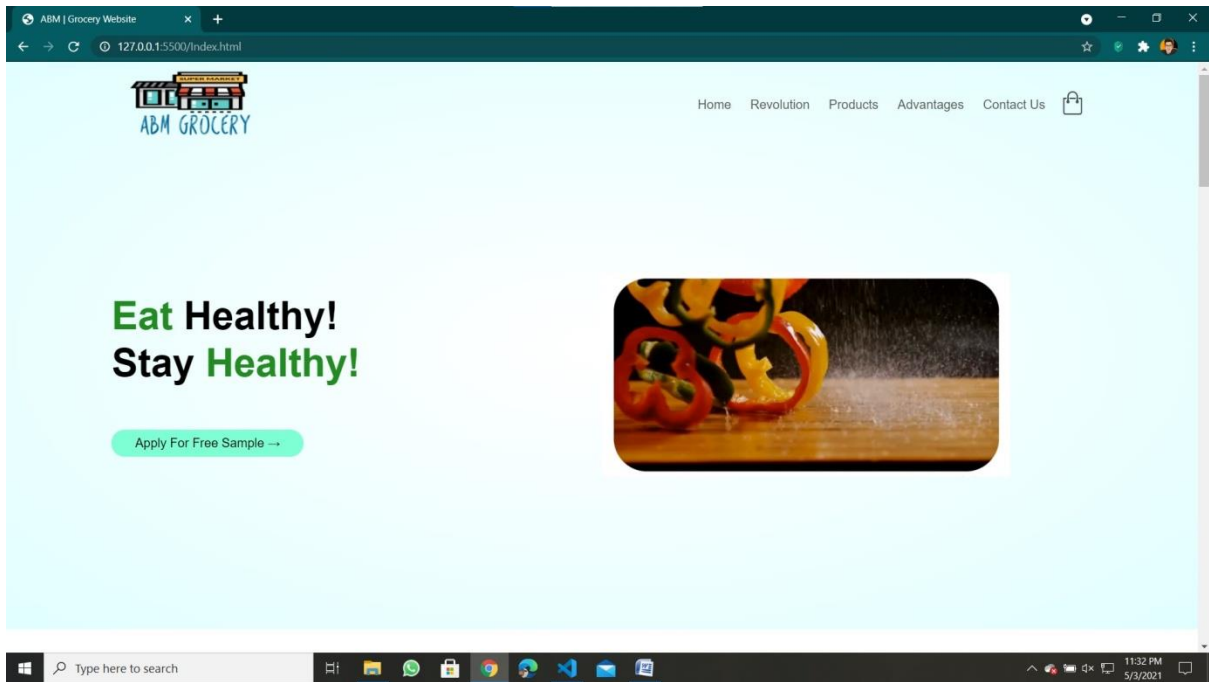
ABM | Grocery Website

127.0.0.1:5500/Index.html

SUPER MARKET
ABM GROCERY

Home Revolution Products Advantages Contact Us

Eat Healthy!
Stay Healthy!

Apply For Free Sample →

Type here to search

11:32 PM
5/3/2021